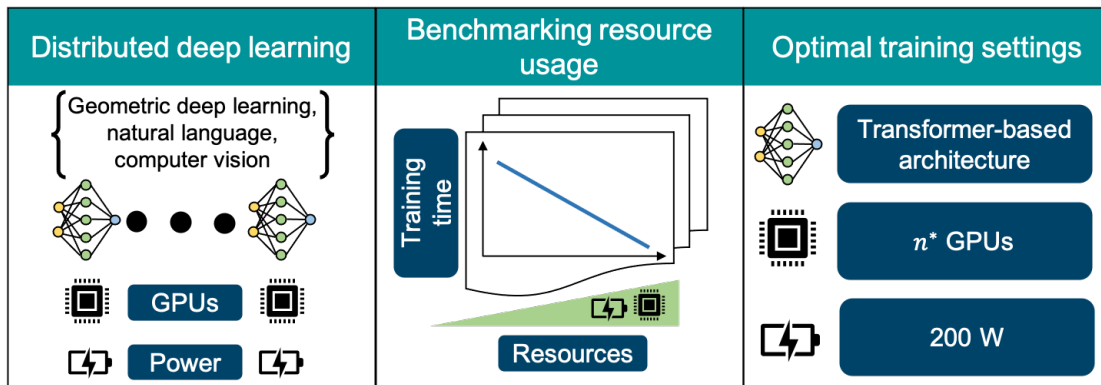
Distributed deep learning

Geometric deep learning, natural language, computer vision

GPUs

Power

Benchmarking resource usage

Training time

Resources

Optimal training settings

Transformer-based architecture

$n^*$ GPUs

200 W